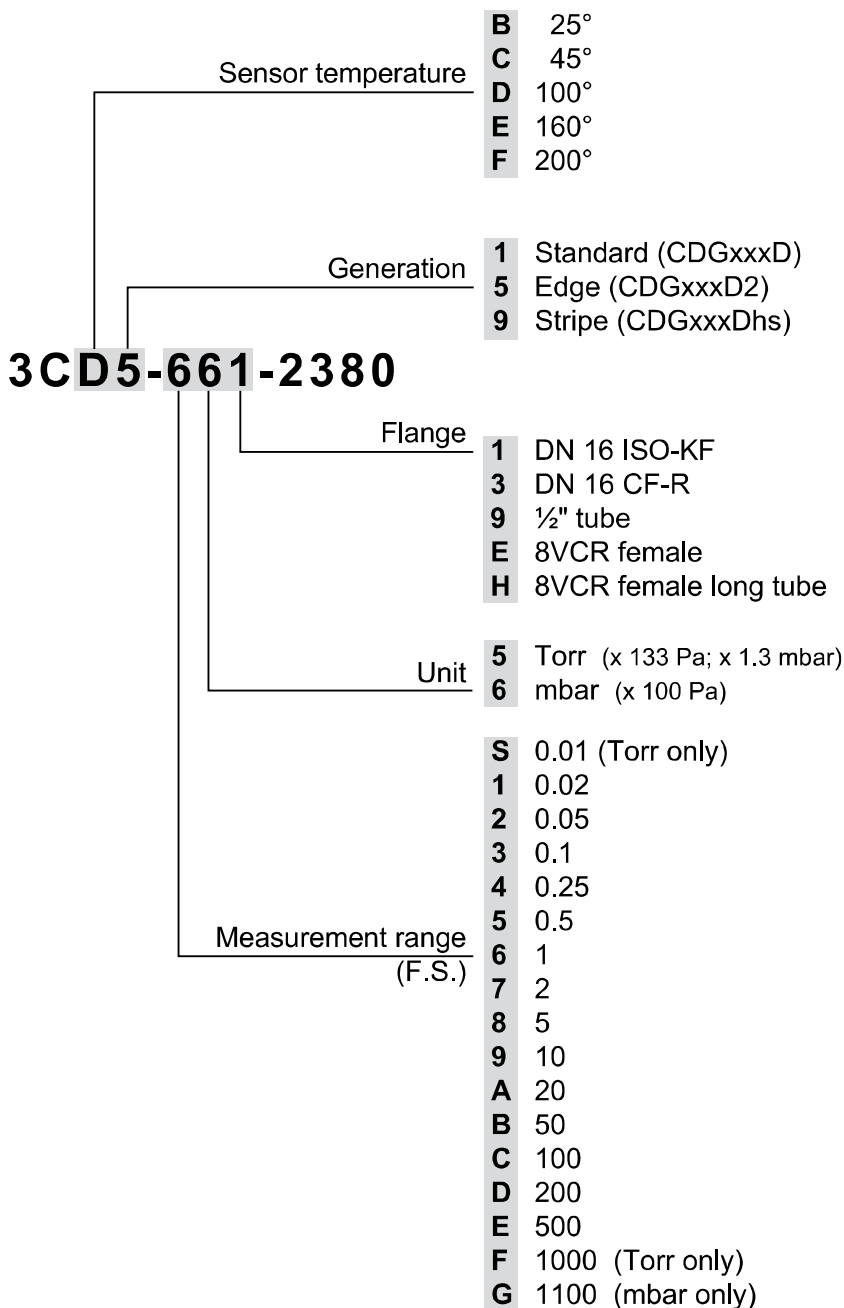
Sensor temperature
B 25°
C 45°
D 100°
E 160°
F 200°

Generation
1 Standard (CDGxxxD)
5 Edge (CDGxxxD2)
9 Stripe (CDGxxxDhs)

3CD5-661-2380

Flange
1 DN 16 ISO-KF
3 DN 16 CF-R
9 ½" tube
E 8VCR female
H 8VCR female long tube

Unit
5 Torr (x 133 Pa; x 1.3 mbar)
6 mbar (x 100 Pa)

Measurement range (F.S.)
S 0.01 (Torr only)
1 0.02
2 0.05
3 0.1
4 0.25
5 0.5
6 1
7 2
8 5
9 10
A 20
B 50
C 100
D 200
E 500
F 1000 (Torr only)
G 1100 (mbar only)